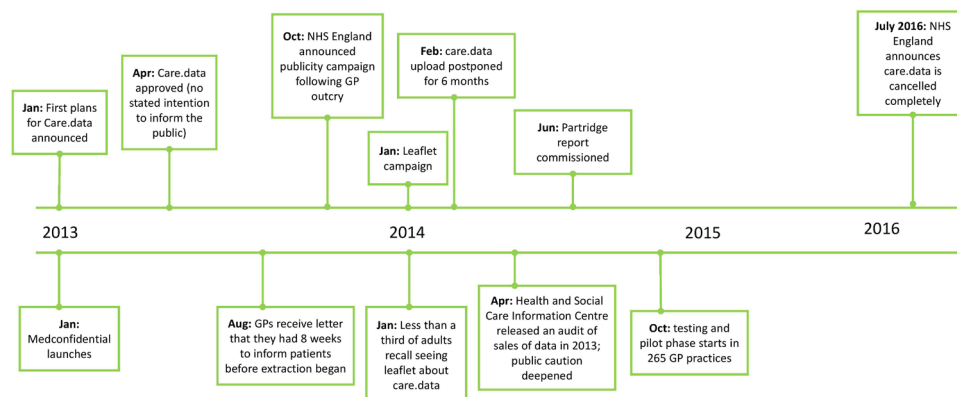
**Jan:** First plans for Care.data announced

**Apr:** Care.data approved (no stated intention to inform the public)

**Oct:** NHS England announced publicity campaign following GP outcry

**Jan:** Leaflet campaign

**Feb:** care.data upload postponed for 6 months

**Jun:** Partridge report commissioned

**July 2016:** NHS England announces care.data is cancelled completely

2013

2014

2015

2016

**Jan:** Medconfidential launches

**Aug:** GPs receive letter that they had 8 weeks to inform patients before extraction began

**Jan:** Less than a third of adults recall seeing leaflet about care.data

**Apr:** Health and Social Care Information Centre released an audit of sales of data in 2013; public caution deepened

**Oct:** testing and pilot phase starts in 265 GP practices